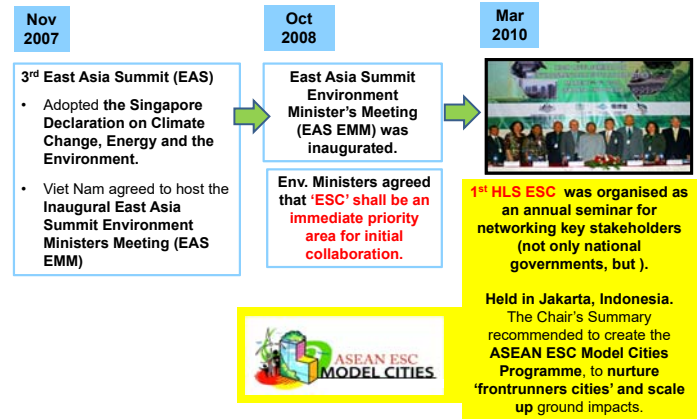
Nov 2007

3$^{rd}$ East Asia Summit (EAS)

• Adopted the Singapore Declaration on Climate Change, Energy and the Environment.

• Viet Nam agreed to host the Inaugural East Asia Summit Environment Ministers Meeting (EAS EMM)

Oct 2008

East Asia Summit Environment Minister's Meeting (EAS EMM) was inaugurated.

Env. Ministers agreed that 'ESC' shall be an immediate priority area for initial collaboration.

Mar 2010

1$^{st}$ HLS ESC was organised as an annual seminar for networking key stakeholders (not only national governments, but ).

Held in Jakarta, Indonesia. The Chair's Summary recommended to create the ASEAN ESC Model Cities Programme, to nurture 'frontrunners cities' and scale up ground impacts.

ASEAN ESC MODEL CITIES